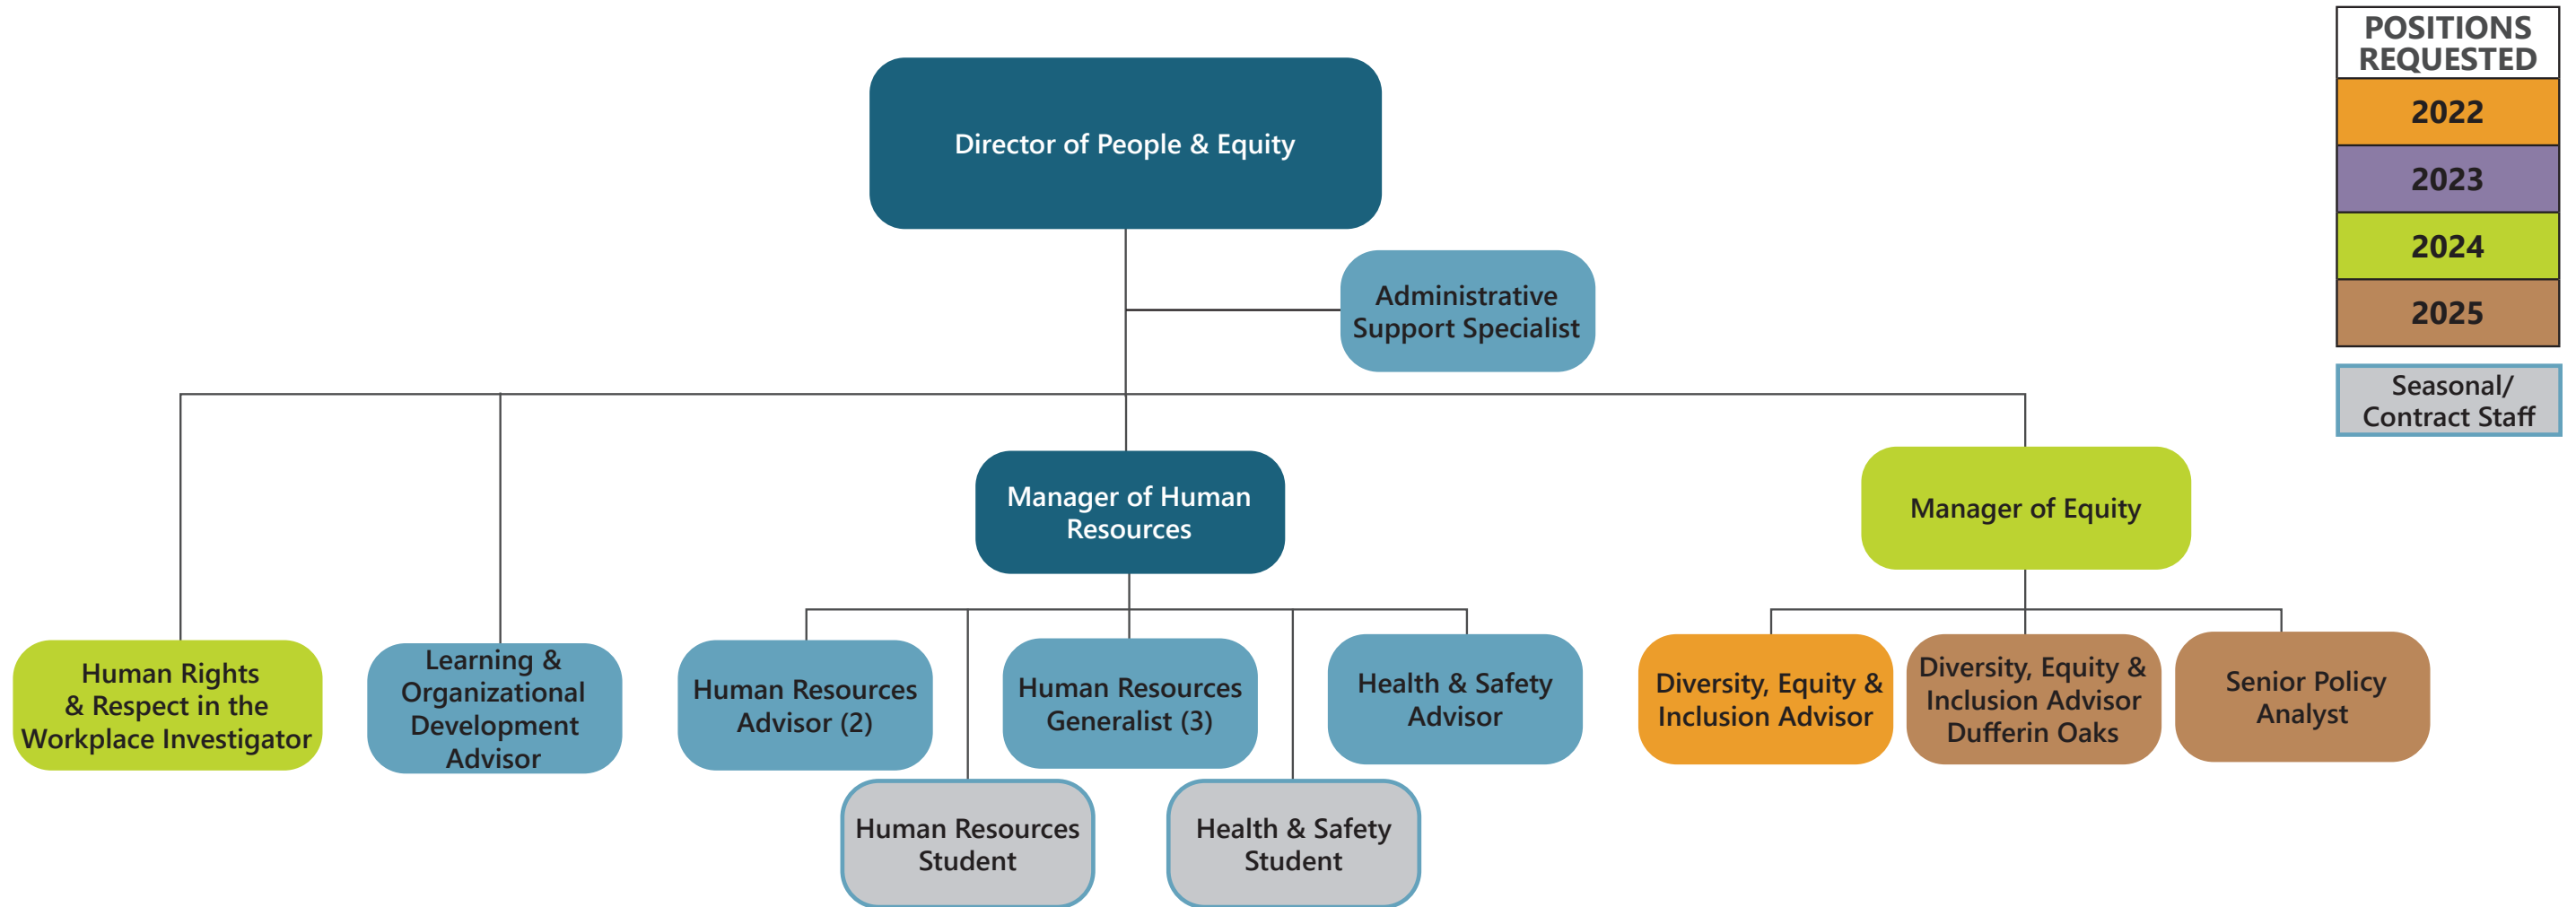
POSITIONS REQUESTED
2022
2023
2024
2025
Seasonal/ Contract Staff

Director of People & Equity

Administrative Support Specialist

Manager of Human Resources

Manager of Equity

Human Rights & Respect in the Workplace Investigator

Learning & Organizational Development Advisor

Human Resources Advisor (2)

Human Resources Generalist (3)

Health & Safety Advisor

Diversity, Equity & Inclusion Advisor

Diversity, Equity & Inclusion Advisor Dufferin Oaks

Senior Policy Analyst

Human Resources Student

Health & Safety Student